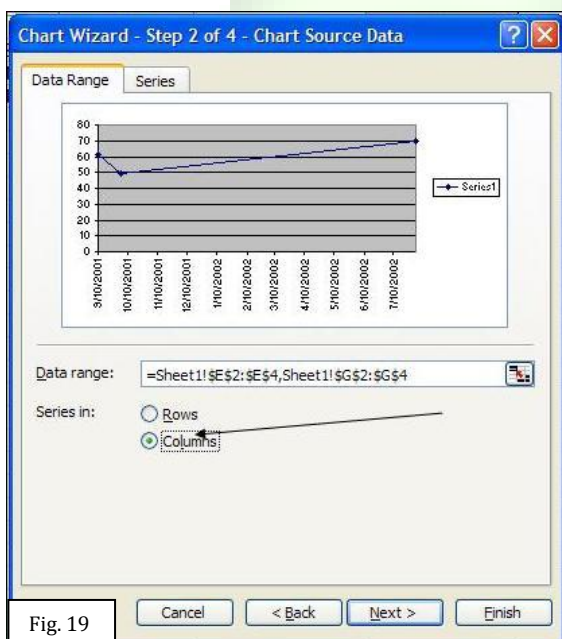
Chart Wizard - Step 2 of 4 - Chart Source Data

Data Range

Series

80
70
60
50
40
30
20
10
0

3/10/2001
10/10/2001
11/10/2001
12/10/2001
1/10/2002
2/10/2002
3/10/2002
4/10/2002
5/10/2002
6/10/2002
7/10/2002

Series1

Data range: =Sheet1!$E$2:$E$4,Sheet1!$G$2:$G$4

Series in: Rows
Columns

Fig. 19

Cancel

< Back

Next >

Finish